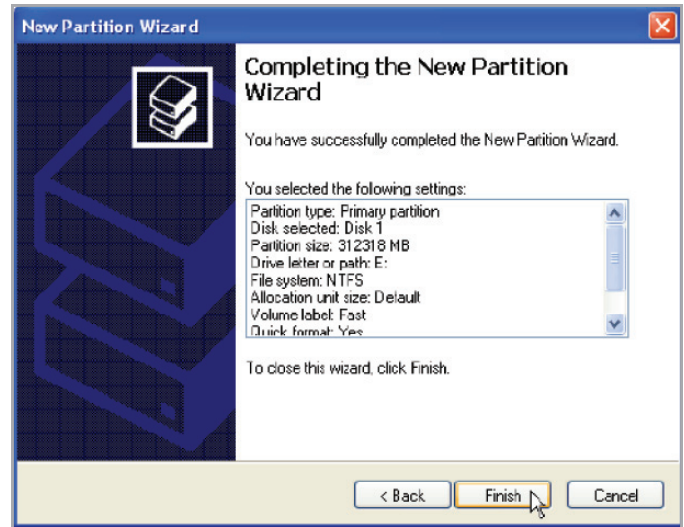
New Partition Wizard

Completing the New Partition Wizard

You have successfully completed the New Partition Wizard.

You selected the following settings:

Partition type: Primary partition
Disk selected: Disk 1
Partition size: 312318 MB
Drive letter or path: E:
File system: NTFS
Allocation unit size: Default
Volume label: Fast
Quick format: Yes

To close this wizard, click Finish.

< Back | Finish | Cancel